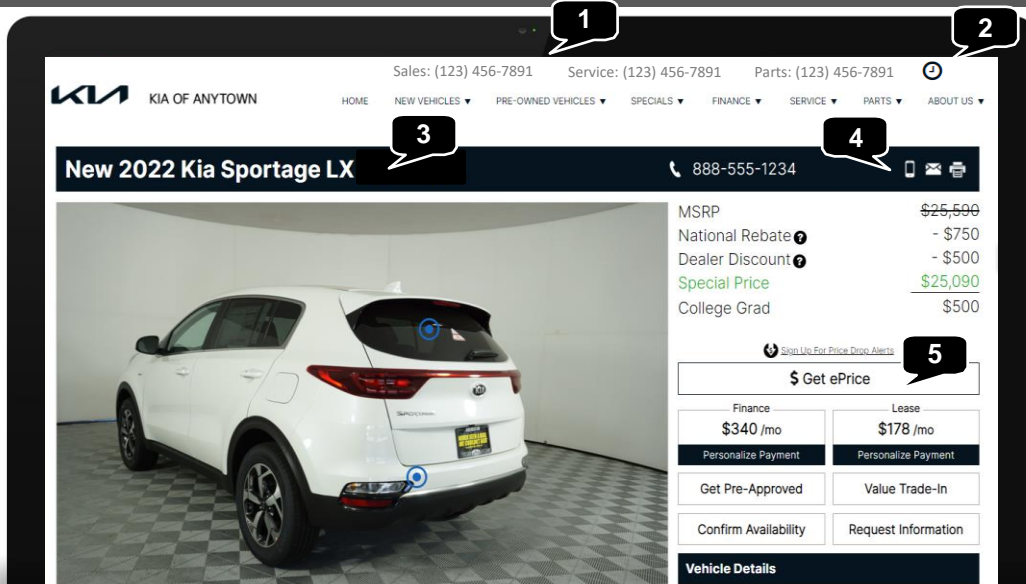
1

2

Sales: (123) 456-7891 Service: (123) 456-7891 Parts: (123) 456-7891

KIA

KIA OF ANYTOWN

HOME NEW VEHICLES ▾ PRE-OWNED VEHICLES ▾ SPECIALS ▾ FINANCE ▾ SERVICE ▾ PARTS ▾ ABOUT US ▾

3

4

New 2022 Kia Sportage LX

888-555-1234

| | |
|---|---|
| MSRP | ~~$25,590~~ |
| National Rebate | - $750 |
| Dealer Discount | - $500 |
| Special Price | $25,090 |
| College Grad | $500 |

Sign Up For Price Drop Alerts

5

$ Get ePrice

| Finance | Lease |
|---|---|
| $340 /mo | $178 /mo |
| Personalize Payment | Personalize Payment |

Get Pre-Approved

Value Trade-In

Confirm Availability

Request Information

Vehicle Details